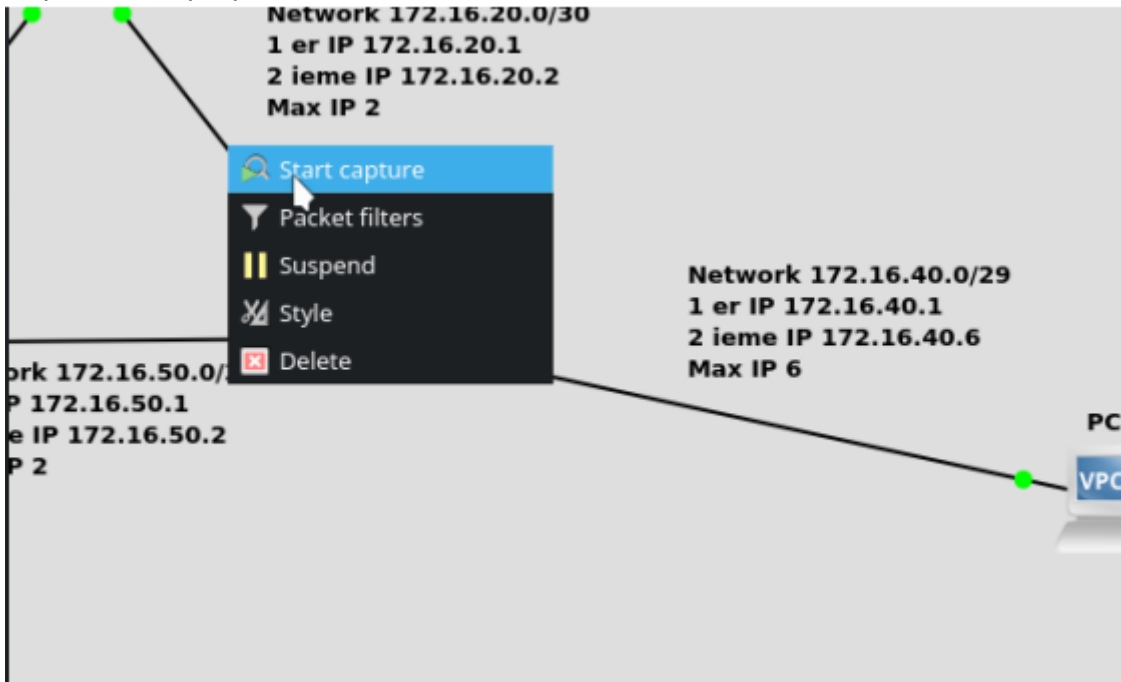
Network 172.16.20.0/30
1 er IP 172.16.20.1
2 ieme IP 172.16.20.2
Max IP 2

Start capture
Packet filters
Suspend
Style
Delete

Network 172.16.40.0/29
1 er IP 172.16.40.1
2 ieme IP 172.16.40.6
Max IP 6

ork 172.16.50.0/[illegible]
P 172.16.50.1
e IP 172.16.50.2
P 2

PC
VPC